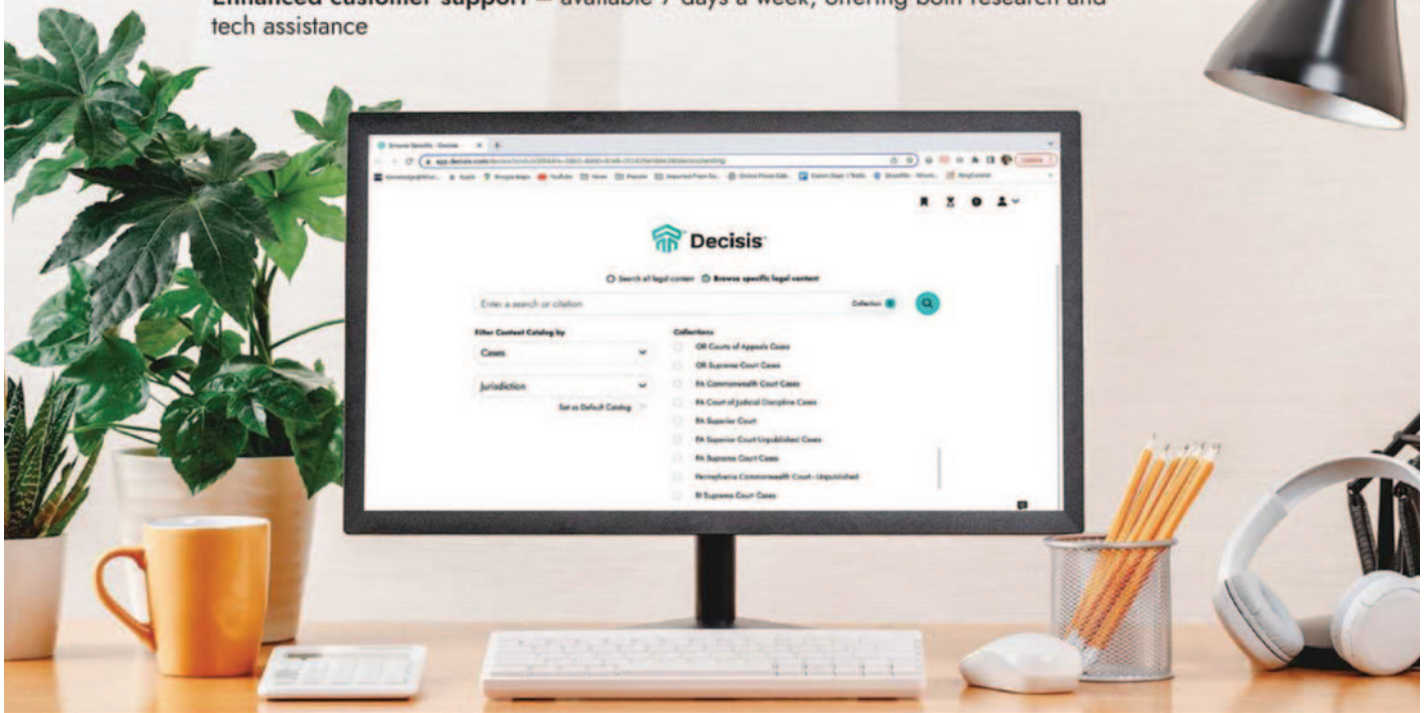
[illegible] customer support – available 7 days a week, offering both research and tech assistance

Decisis

Search all legal content Browse specific legal content

Enter a search or citation

Collection

Filter Content Catalog by

Cases

Jurisdiction

Set as Default Catalog

Collections

OR Courts of Appeals Cases

OR Supreme Court Cases

PA Commonwealth Court Cases

PA Court of Judicial Discipline Cases

PA Superior Court

PA Superior Court Unpublished Cases

PA Supreme Court Cases

Pennsylvania Commonwealth Court - Unpublished

RI Supreme Court Cases